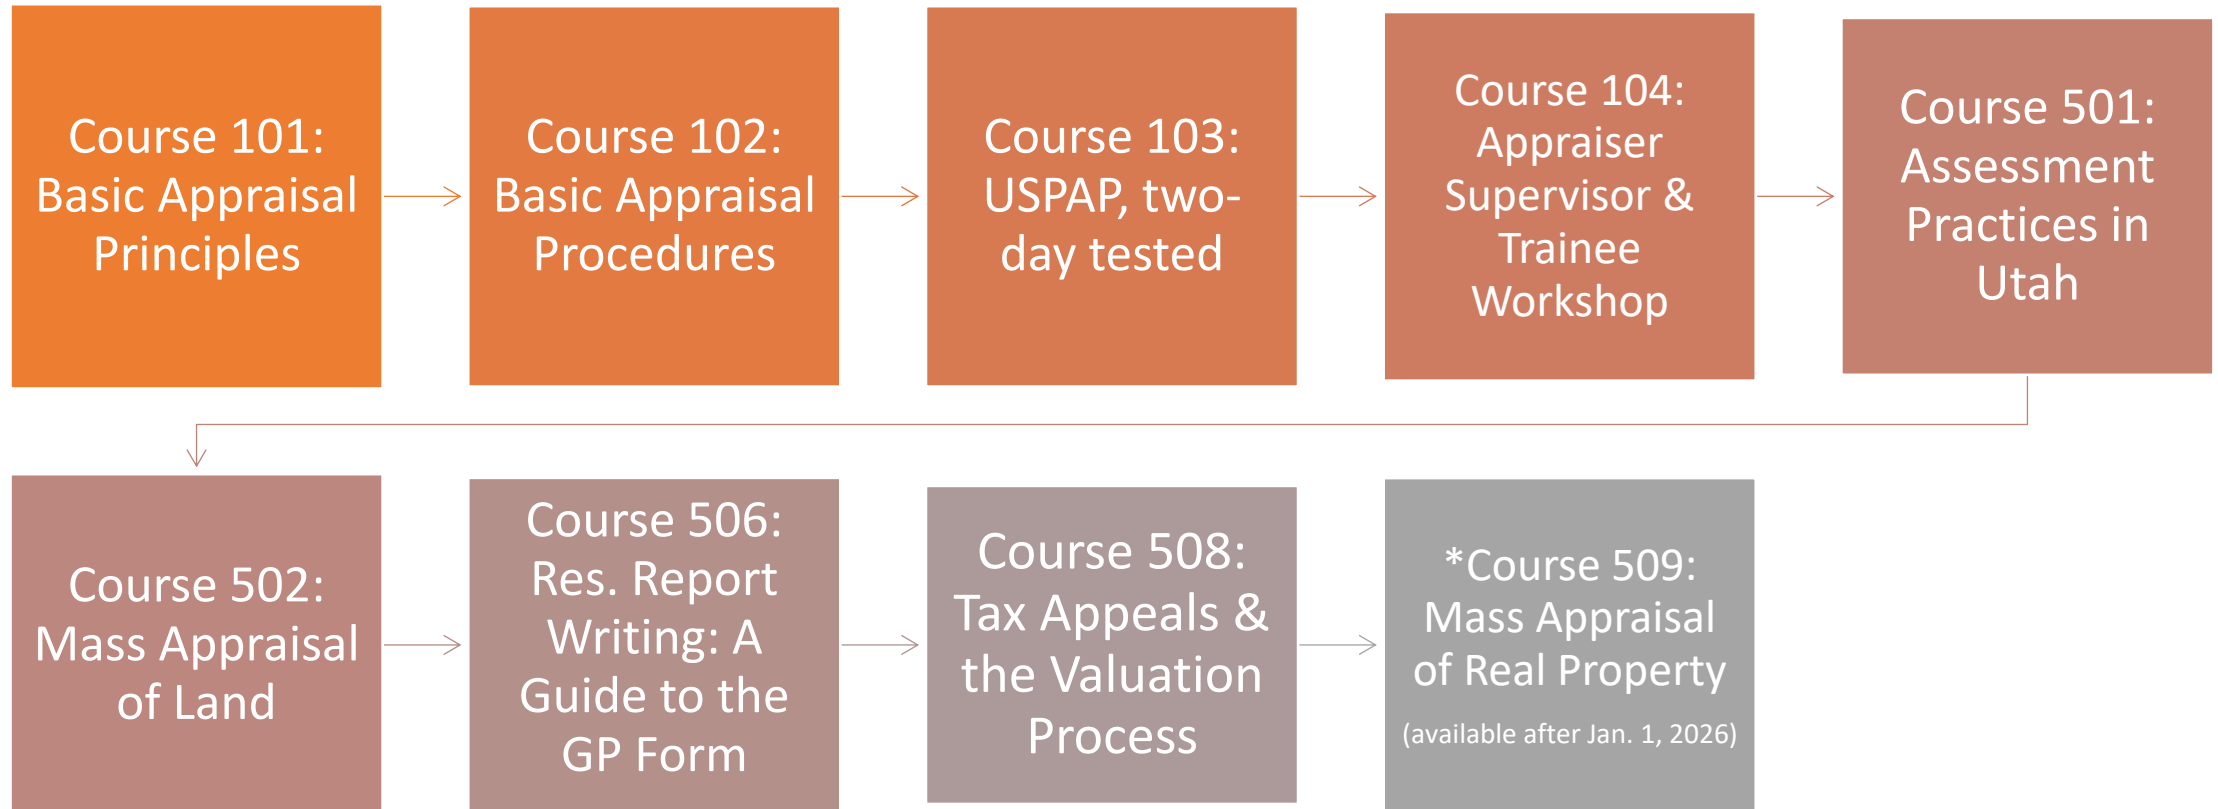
Course 101: Basic Appraisal Principles

Course 102: Basic Appraisal Procedures

Course 103: USPAP, two-day tested

Course 104: Appraiser Supervisor & Trainee Workshop

Course 501: Assessment Practices in Utah

Course 502: Mass Appraisal of Land

Course 506: Res. Report Writing: A Guide to the GP Form

Course 508: Tax Appeals & the Valuation Process

*Course 509: Mass Appraisal of Real Property
(available after Jan. 1, 2026)